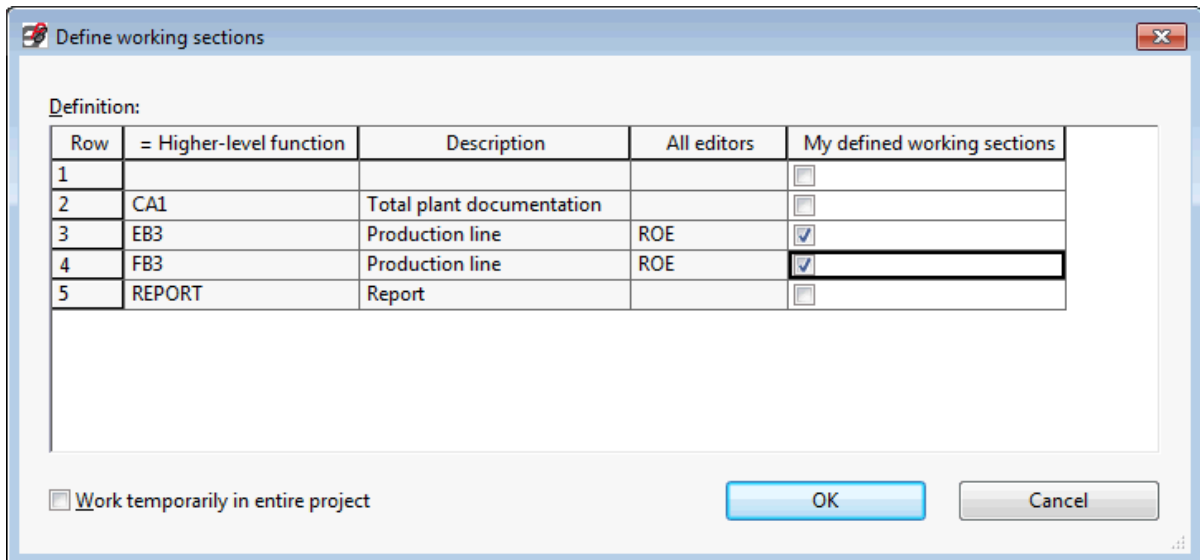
Define working sections

Definition:

| Row | = Higher-level function | Description | All editors | My defined working sections |
|---|---|---|---|---|
| 1 | | | | ☐ |
| 2 | CA1 | Total plant documentation | | ☐ |
| 3 | EB3 | Production line | ROE | ☑ |
| 4 | FB3 | Production line | ROE | ☑ |
| 5 | REPORT | Report | | ☐ |

Work temporarily in entire project

OK

Cancel